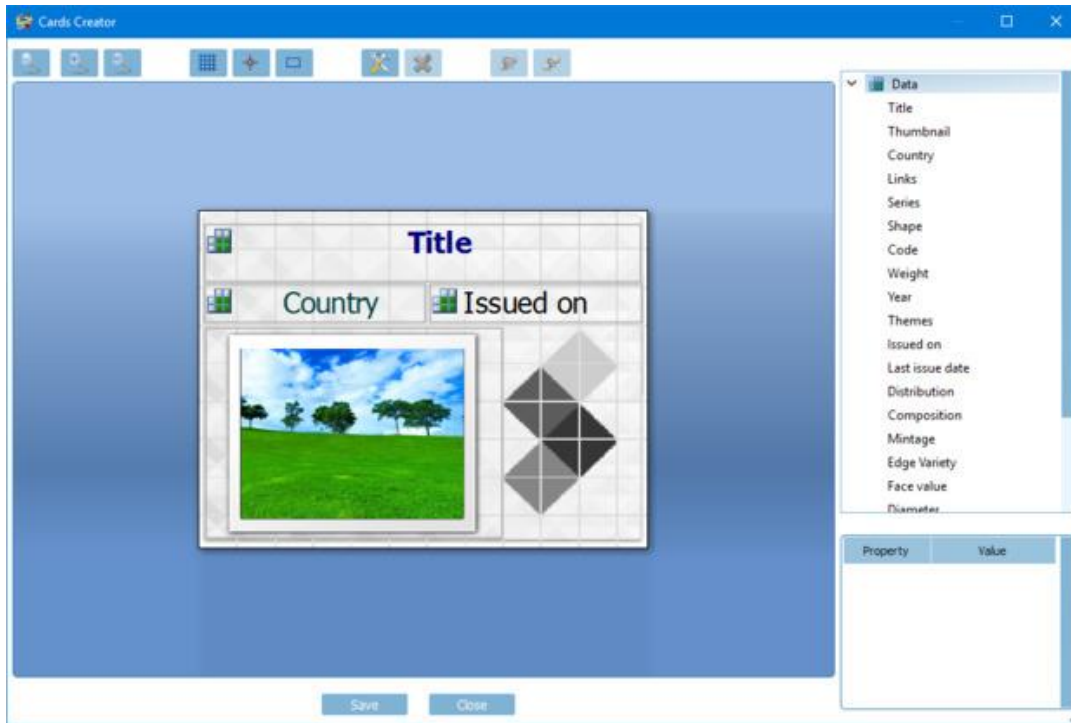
Cards Creator

Title

Country

Issued on

Data
Title
Thumbnail
Country
Links
Series
Shape
Code
Weight
Year
Themes
Issued on
Last issue date
Distribution
Composition
Mintage
Edge Variety
Face value
Diameter

| Property | Value |
|---|---|

Save
Close